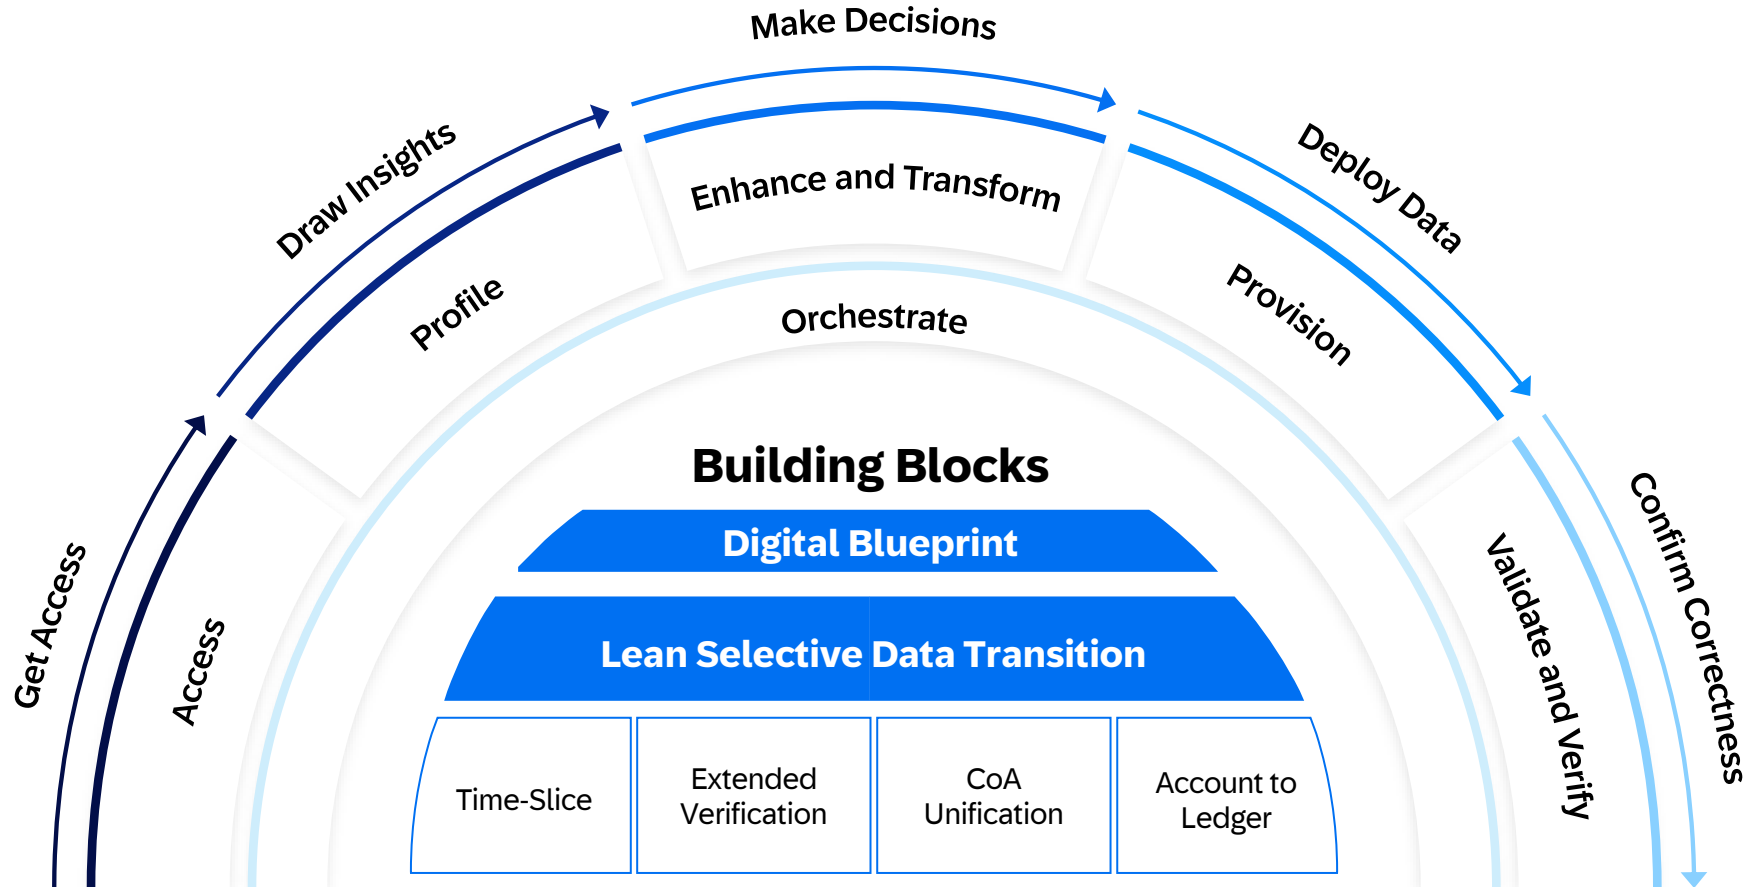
Make Decisions

Draw Insights

Deploy Data

Get Access

Confirm Correctness

Enhance and Transform

Profile

Provision

Access

Validate and Verify

Orchestrate

Building Blocks

Digital Blueprint

Lean Selective Data Transition

| Time-Slice | Extended Verification | CoA Unification | Account to Ledger |
|---|---|---|---|